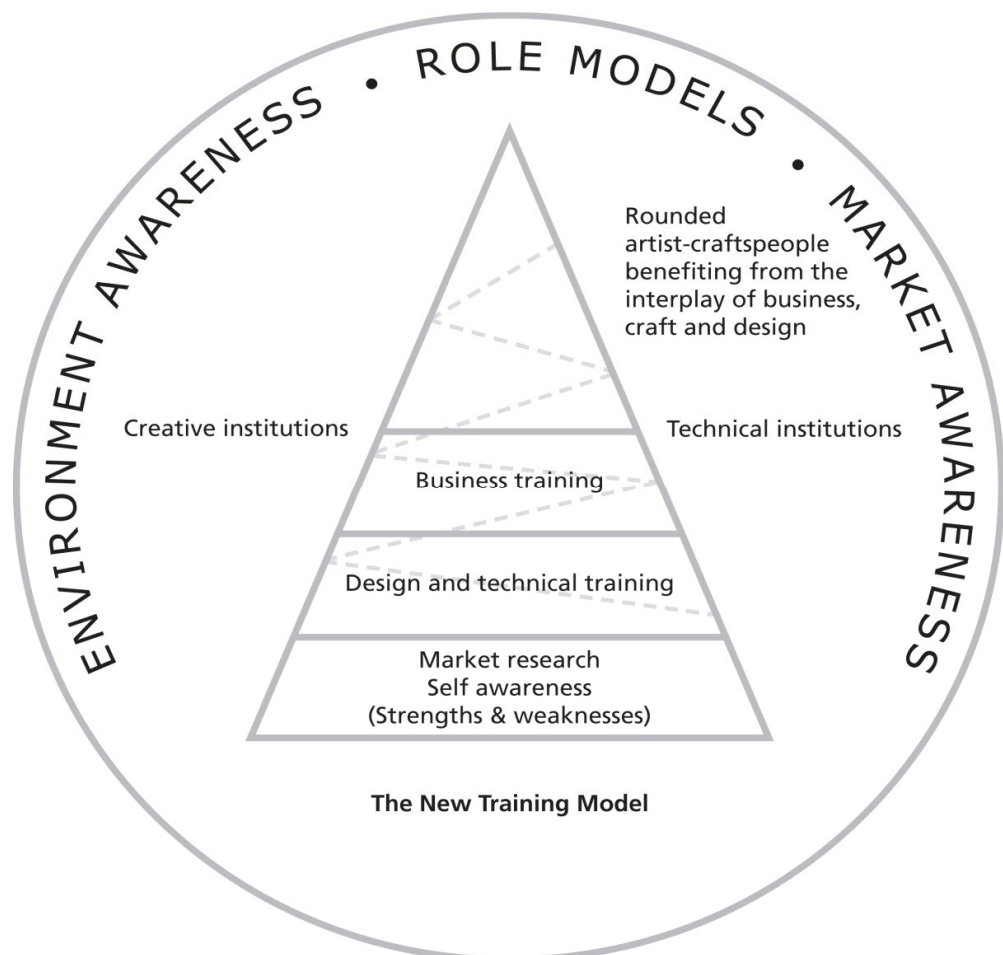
ENVIRONMENT AWARENESS • ROLE MODELS • MARKET AWARENESS

Rounded artist-craftspeople benefiting from the interplay of business, craft and design

Creative institutions

Technical institutions

Business training

Design and technical training

Market research
Self awareness
(Strengths & weaknesses)

The New Training Model